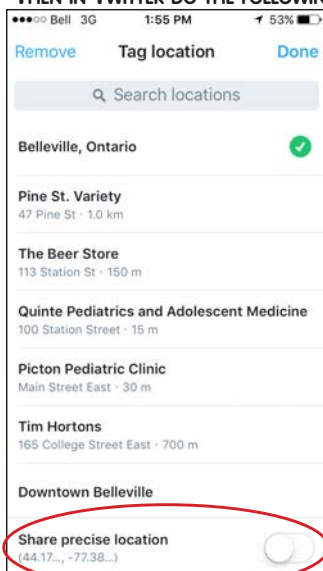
WHEN IN TWITTER DO THE FOLLOWING

●●●○○ Bell 3G 1:55 PM 53%

Remove Tag location Done

Search locations

Belleville, Ontario

Pine St. Variety
47 Pine St · 1.0 km

The Beer Store
113 Station St · 150 m

Quinte Pediatrics and Adolescent Medicine
100 Station Street · 15 m

Picton Pediatric Clinic
Main Street East · 30 m

Tim Hortons
165 College Street East · 700 m

Downtown Belleville

Share precise location
(44.17..., -77.38...)